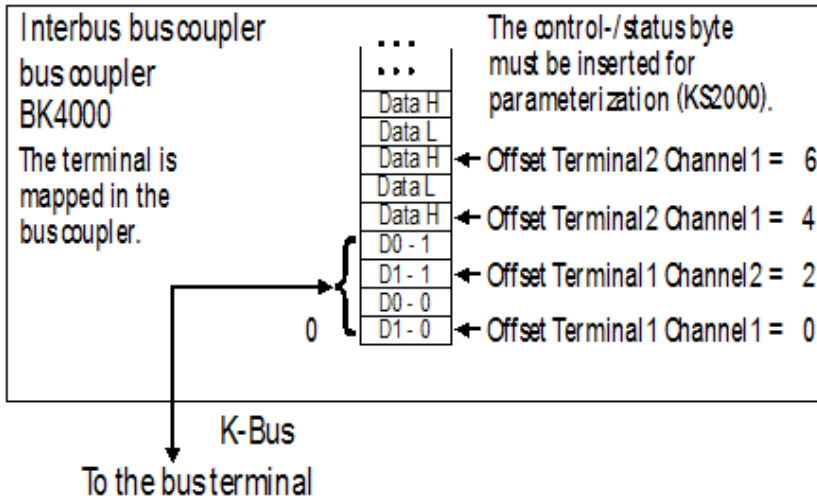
Interbus buscoupler
bus coupler
BK4000
The terminal is mapped in the bus coupler.

The control-/status byte must be inserted for parameterization (KS2000).

...
...
Data H
Data L
Data H ← Offset Terminal 2 Channel 1 = 6
Data L
Data H ← Offset Terminal 2 Channel 1 = 4
D0 - 1
D1 - 1 ← Offset Terminal 1 Channel 2 = 2
D0 - 0
0 D1 - 0 ← Offset Terminal 1 Channel 1 = 0

K-Bus
To the bus terminal